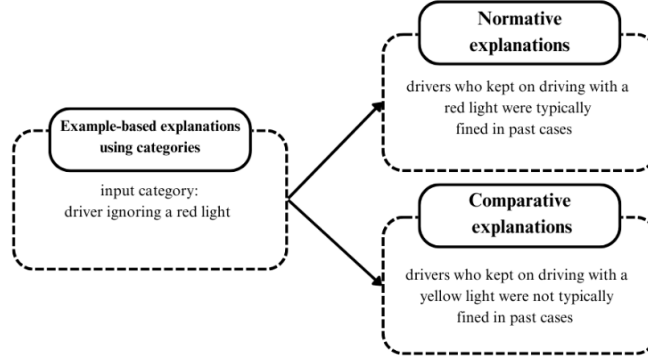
Example-based explanations using categories

input category:
driver ignoring a red light

Normative explanations

drivers who kept on driving with a red light were typically fined in past cases

Comparative explanations

drivers who kept on driving with a yellow light were not typically fined in past cases